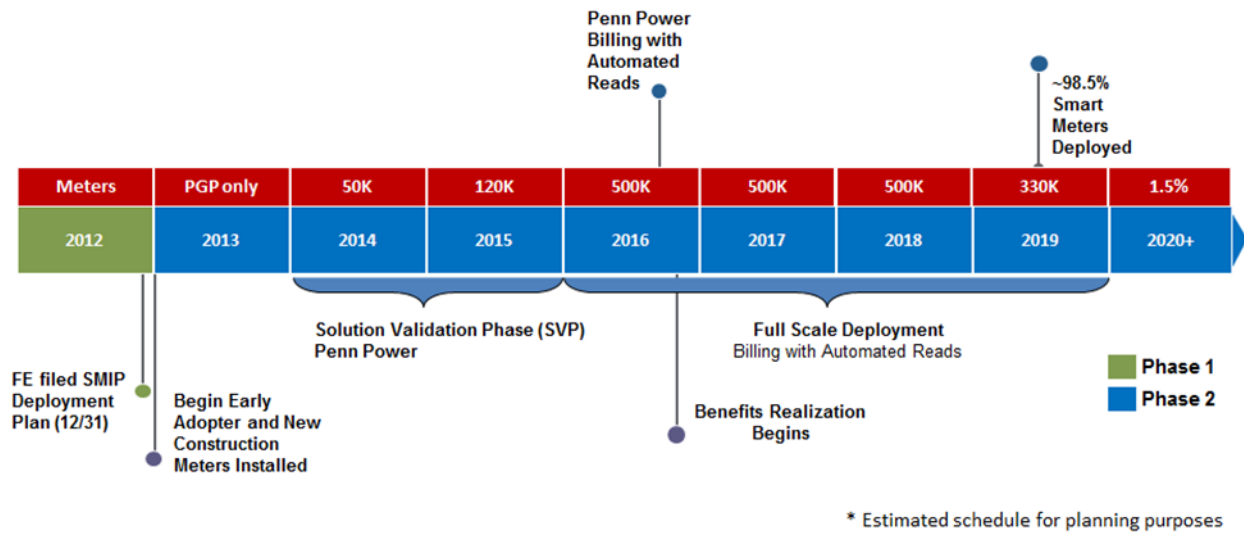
Penn Power Billing with Automated Reads

~98.5% Smart Meters Deployed

| Meters | PGP only | 50K | 120K | 500K | 500K | 500K | 330K | 1.5% |
|---|---|---|---|---|---|---|---|---|
| 2012 | 2013 | 2014 | 2015 | 2016 | 2017 | 2018 | 2019 | 2020+ |

Solution Validation Phase (SVP) Penn Power

Full Scale Deployment
Billing with Automated Reads

FE filed SMIP Deployment Plan (12/31)

Begin Early Adopter and New Construction Meters Installed

Benefits Realization Begins

Phase 1
Phase 2

* Estimated schedule for planning purposes